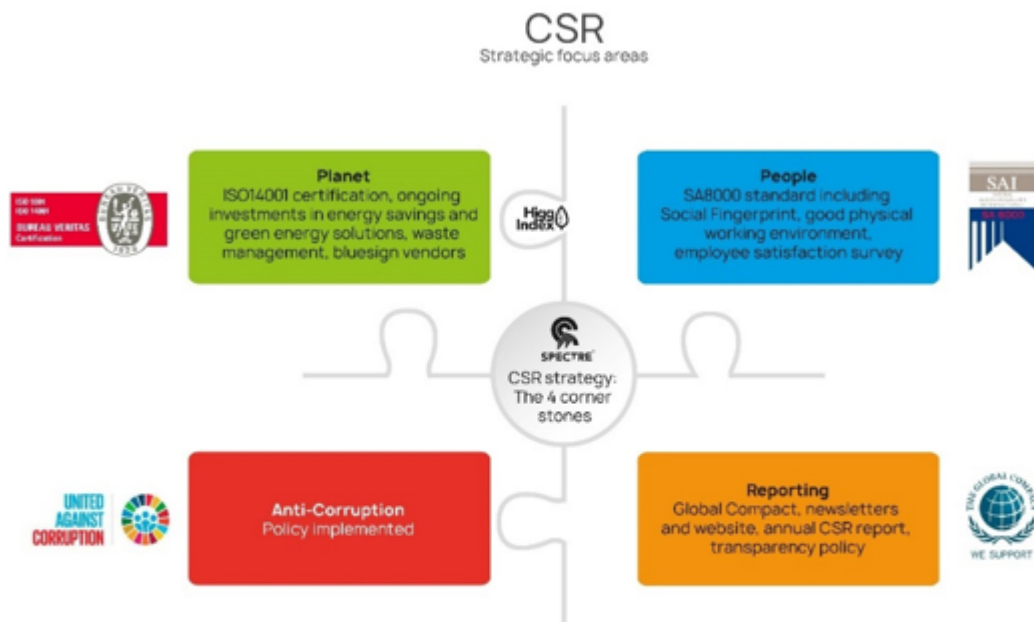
CSR
Strategic focus areas

ISO 9001
ISO 14001
BUREAU VERITAS
Certification

Planet
ISO14001 certification, ongoing investments in energy savings and green energy solutions, waste management, bluesign vendors

Higg Index

People
SA8000 standard including Social Fingerprint, good physical working environment, employee satisfaction survey

SAI
SA 8000

SPECTRE
CSR strategy: The 4 corner stones

UNITED AGAINST CORRUPTION

Anti-Corruption
Policy implemented

Reporting
Global Compact, newsletters and website, annual CSR report, transparency policy

THE GLOBAL COMPACT
WE SUPPORT